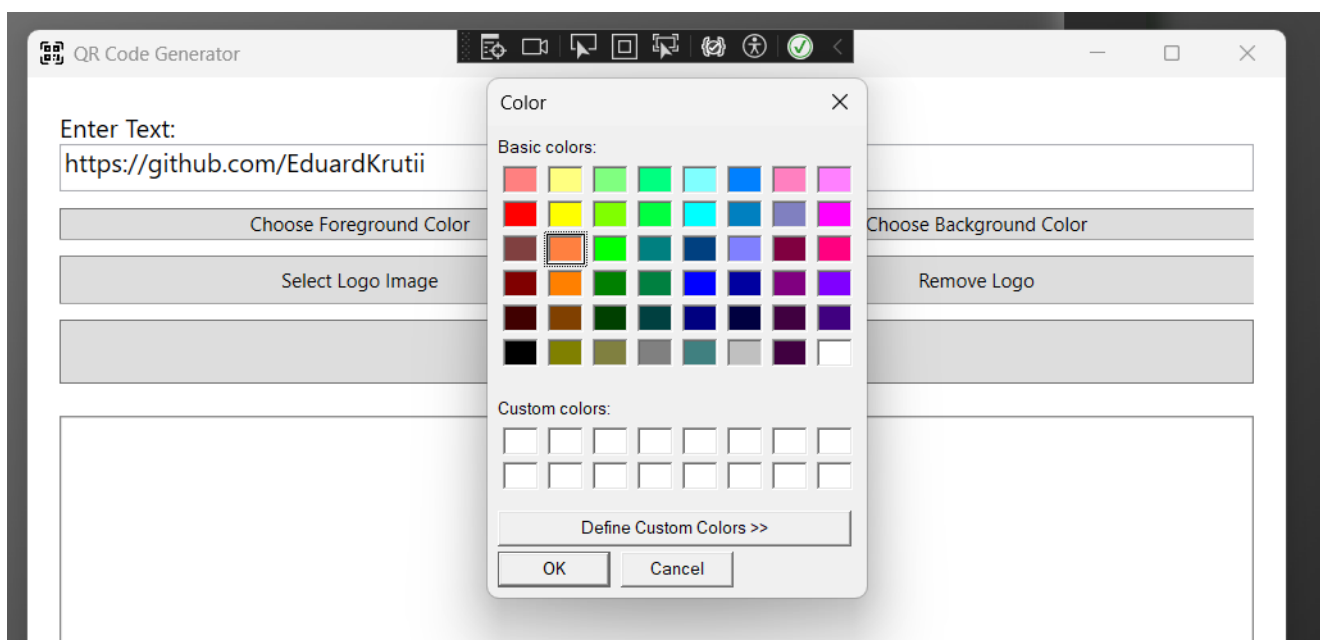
QR Code Generator

Enter Text:
https://github.com/EduardKrutii

Choose Foreground Color

Choose Background Color

Select Logo Image

Remove Logo

Color

Basic colors:

Custom colors:

Define Custom Colors >>

OK

Cancel